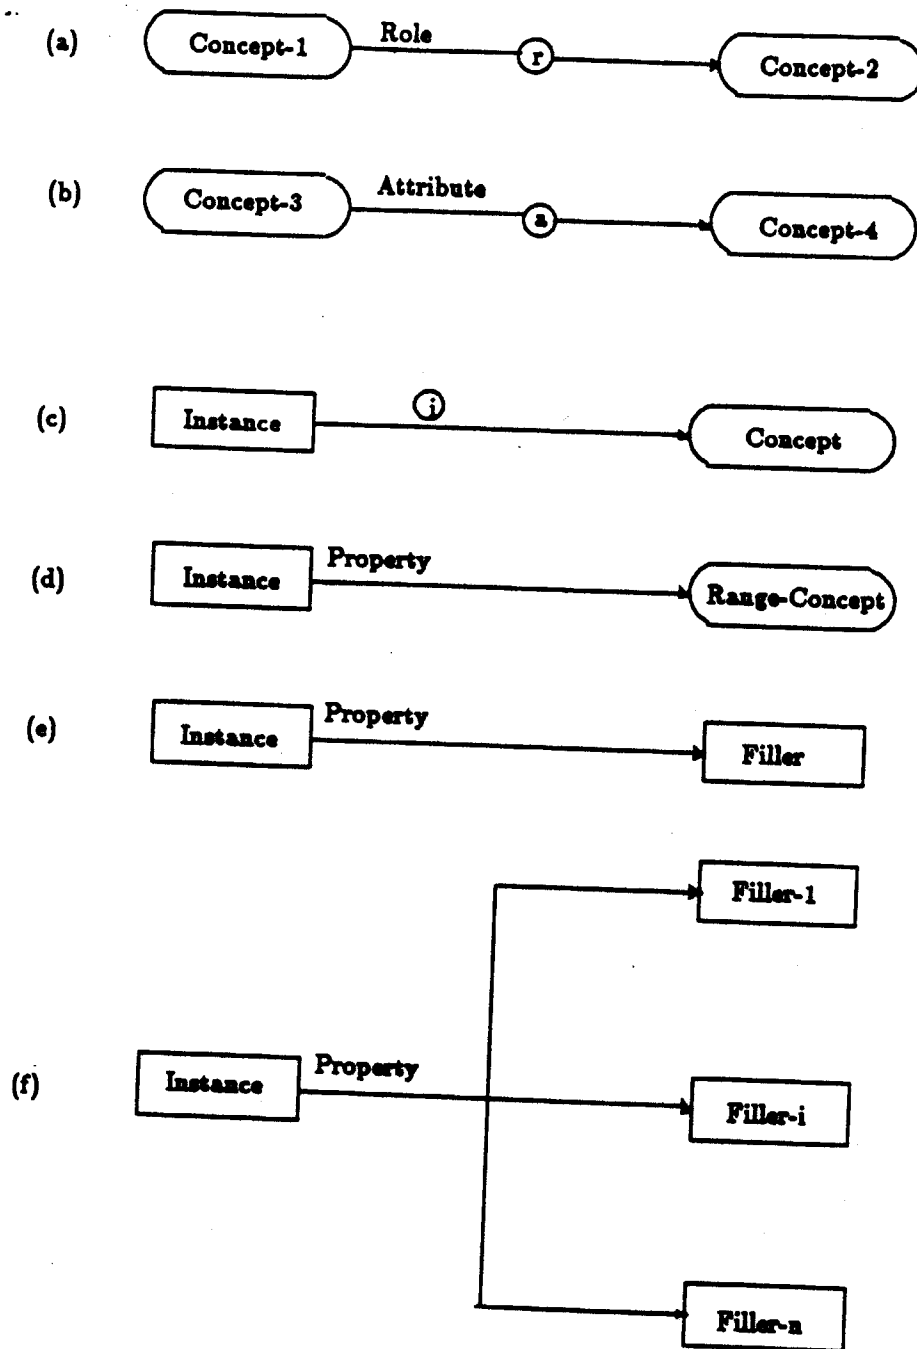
(a) Concept-1 Role r Concept-2

(b) Concept-3 Attribute a Concept-4

(c) Instance i Concept

(d) Instance Property Range-Concept

(e) Instance Property Filler

(f) Instance Property Filler-1 Filler-i Filler-n